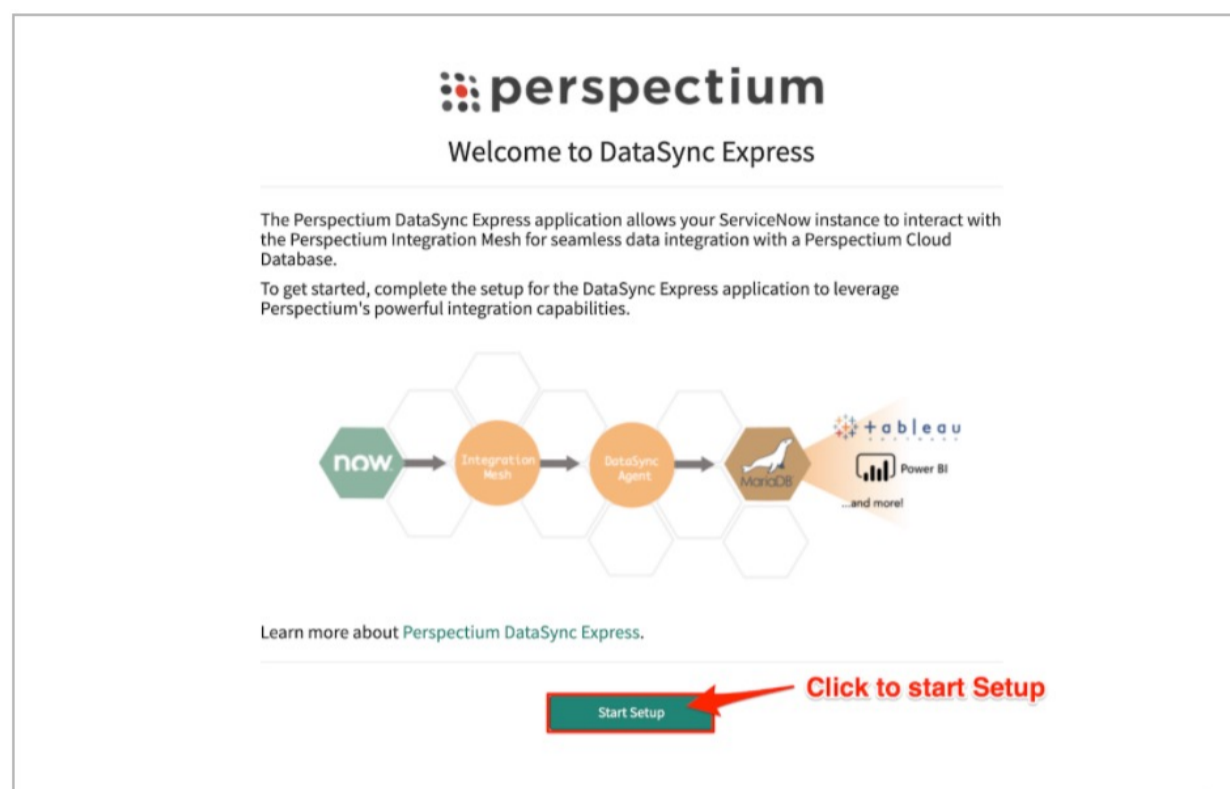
perspectium

Welcome to DataSync Express

The Perspectium DataSync Express application allows your ServiceNow instance to interact with the Perspectium Integration Mesh for seamless data integration with a Perspectium Cloud Database.

To get started, complete the setup for the DataSync Express application to leverage Perspectium's powerful integration capabilities.

now

Integration Mesh

DataSync Agent

MariaDB

tableau

Power BI

...and more!

Learn more about Perspectium DataSync Express.

Start Setup

Click to start Setup